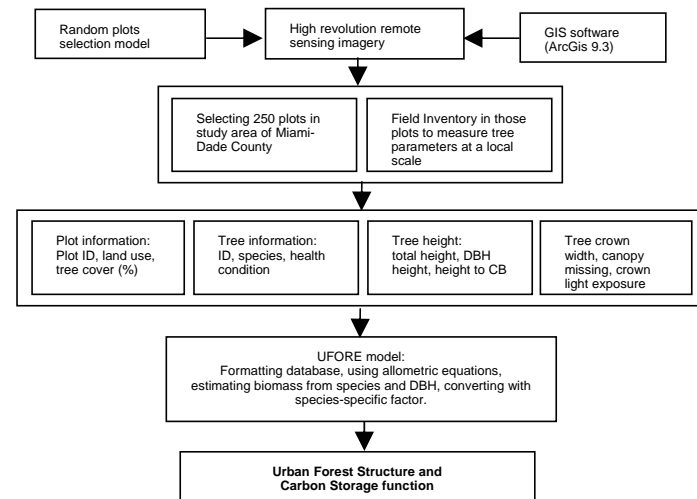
Random plots selection model

High revolution remote sensing imagery

GIS software (ArcGis 9.3)

Selecting 250 plots in study area of Miami-Dade County

Field Inventory in those plots to measure tree parameters at a local scale

Plot information: Plot ID, land use, tree cover (%)

Tree information: ID, species, health condition

Tree height: total height, DBH height, height to CB

Tree crown width, canopy missing, crown light exposure

UFORE model: Formatting database, using allometric equations, estimating biomass from species and DBH, converting with species-specific factor.

Urban Forest Structure and Carbon Storage function